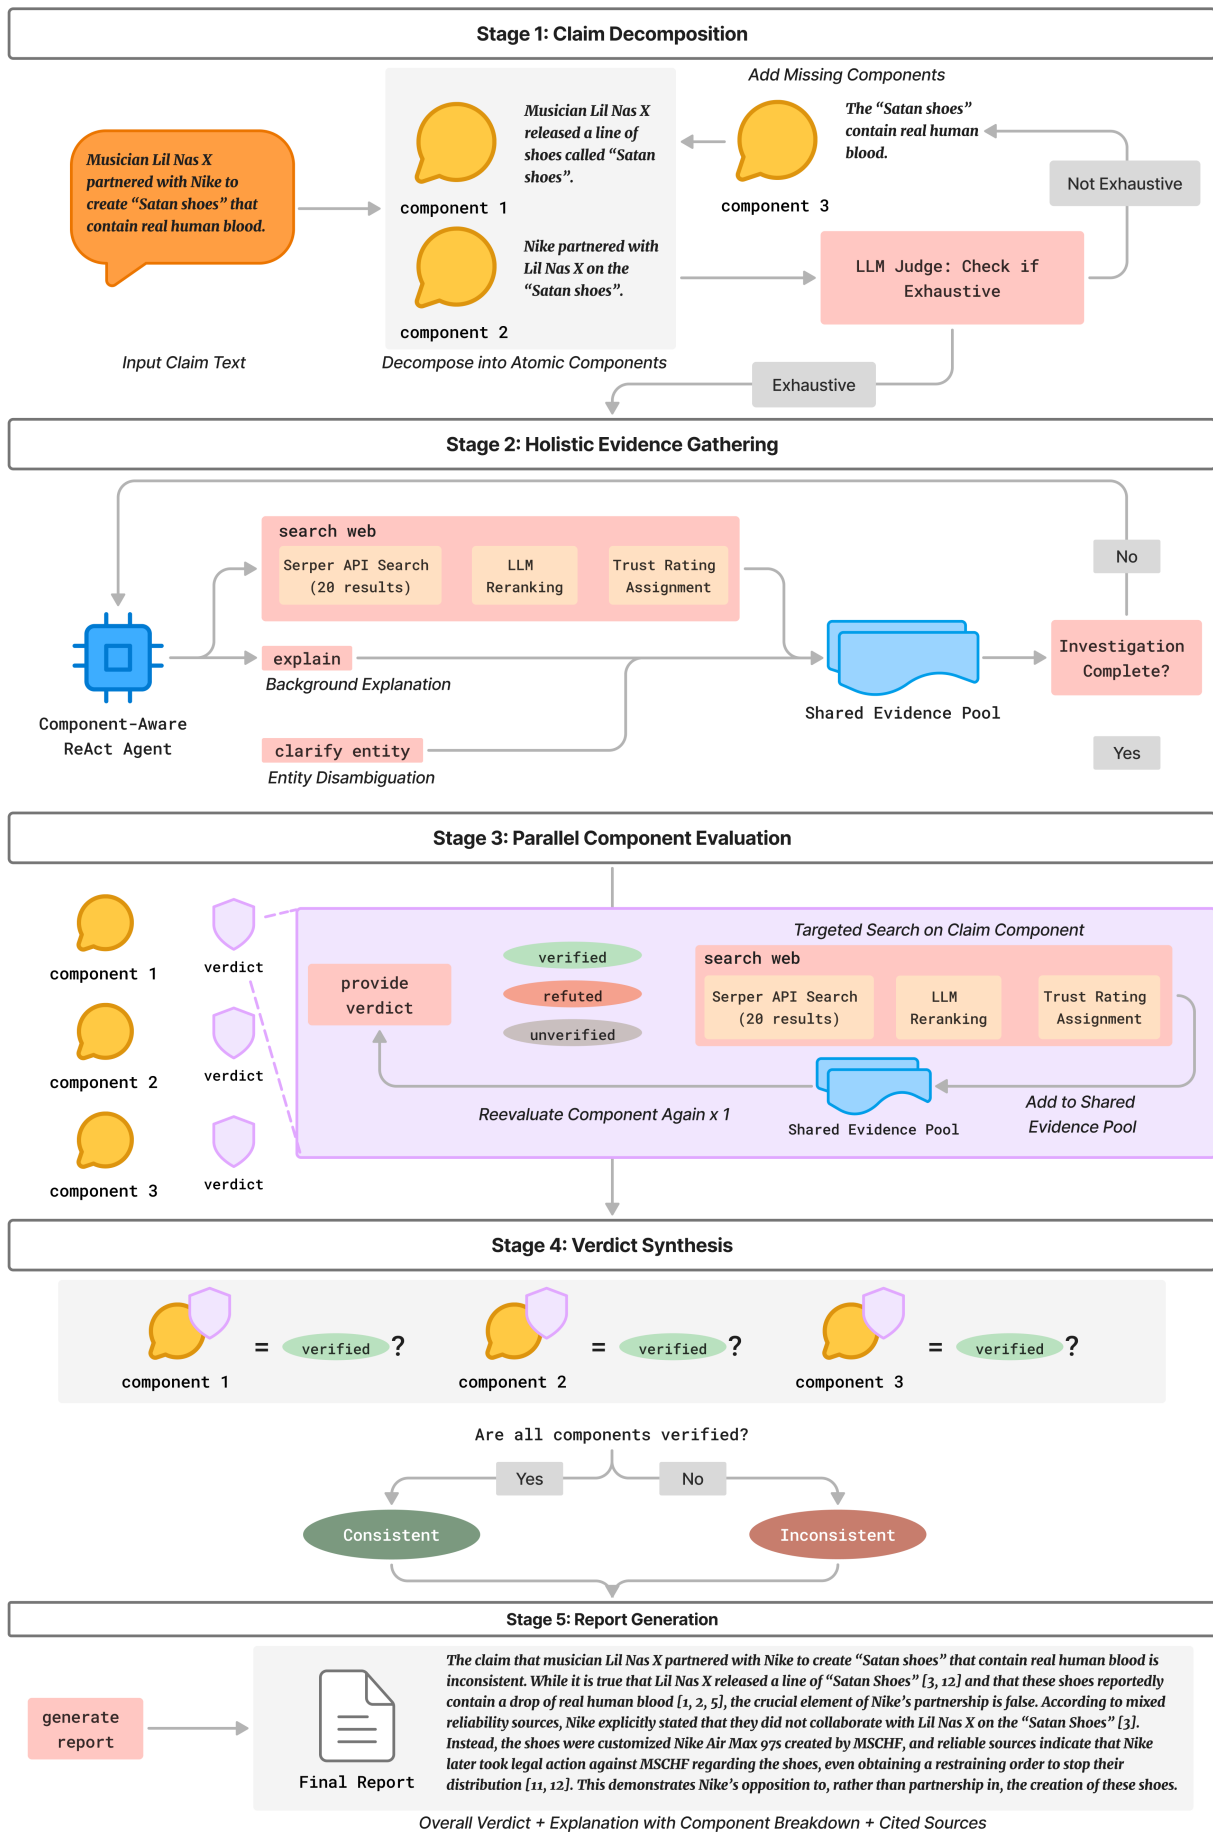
Stage 1: Claim Decomposition

Musician Lil Nas X partnered with Nike to create "Satan shoes" that contain real human blood.

Input Claim Text

Musician Lil Nas X released a line of shoes called "Satan shoes".

component 1

Nike partnered with Lil Nas X on the "Satan shoes".

component 2

Decompose into Atomic Components

Add Missing Components

The "Satan shoes" contain real human blood.

component 3

Not Exhaustive

LLM Judge: Check if Exhaustive

Exhaustive

Stage 2: Holistic Evidence Gathering

search web

Serper API Search (20 results)

LLM Reranking

Trust Rating Assignment

No

Component-Aware ReAct Agent

explain

Background Explanation

Shared Evidence Pool

Investigation Complete?

clarify entity

Entity Disambiguation

Yes

Stage 3: Parallel Component Evaluation

component 1

verdict

component 2

verdict

component 3

verdict

Targeted Search on Claim Component

provide verdict

verified

refuted

unverified

search web

Serper API Search (20 results)

LLM Reranking

Trust Rating Assignment

Reevaluate Component Again x 1

Shared Evidence Pool

Add to Shared Evidence Pool

Stage 4: Verdict Synthesis

component 1 = verified?

component 2 = verified?

component 3 = verified?

Are all components verified?

Yes

No

Consistent

Inconsistent

Stage 5: Report Generation

generate report

Final Report

The claim that musician Lil Nas X partnered with Nike to create "Satan shoes" that contain real human blood is inconsistent. While it is true that Lil Nas X released a line of "Satan Shoes" [3, 12] and that these shoes reportedly contain a drop of real human blood [1, 2, 5], the crucial element of Nike's partnership is false. According to mixed reliability sources, Nike explicitly stated that they did not collaborate with Lil Nas X on the "Satan Shoes" [3]. Instead, the shoes were customized Nike Air Max 97s created by MSCHF, and reliable sources indicate that Nike later took legal action against MSCHF regarding the shoes, even obtaining a restraining order to stop their distribution [11, 12]. This demonstrates Nike's opposition to, rather than partnership in, the creation of these shoes.

Overall Verdict + Explanation with Component Breakdown + Cited Sources